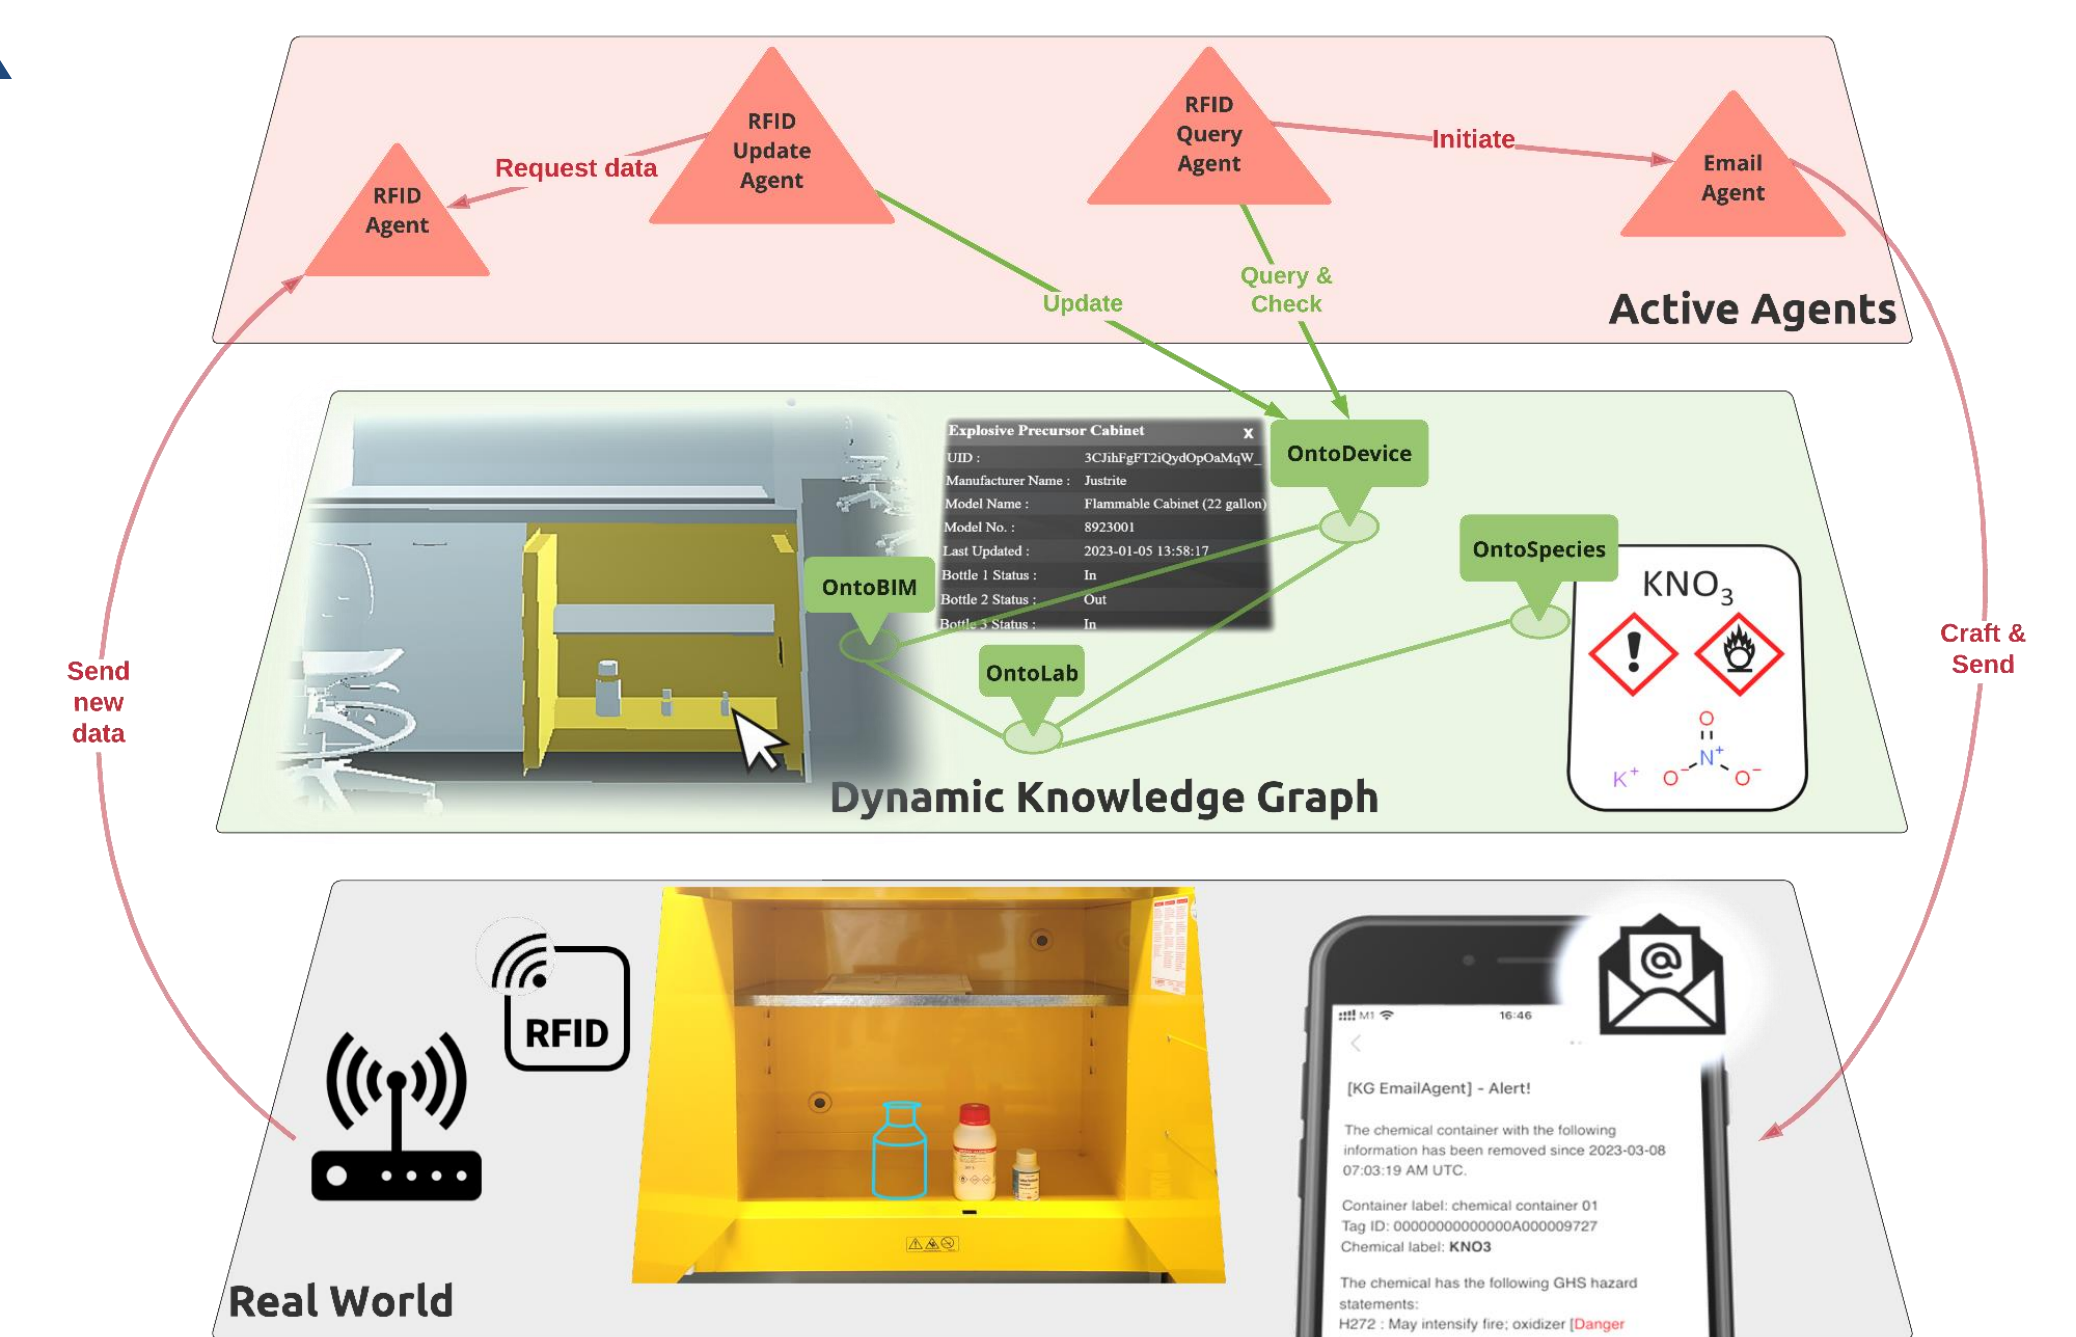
RFID Agent

Request data

RFID Update Agent

RFID Query Agent

Initiate

Email Agent

Update

Query & Check

Active Agents

Explosive Precursor Cabinet x

| | |
|---|---|
| UID : | 3CJihFgFT2iQydOpOaMqW_ |
| Manufacturer Name : | Justrite |
| Model Name : | Flammable Cabinet (22 gallon) |
| Model No. : | 8923001 |
| Last Updated : | 2023-01-05 13:58:17 |
| Bottle 1 Status : | In |
| Bottle 2 Status : | Out |
| Bottle 3 Status : | In |

OntoDevice

OntoBIM

OntoSpecies

OntoLab

$KNO_3$

O

$N^+$

$K^+$ $O^-$ $O^-$

Dynamic Knowledge Graph

Send new data

Craft & Send

RFID

M1 16:46

[KG EmailAgent] - Alert!

The chemical container with the following information has been removed since 2023-03-08 07:03:19 AM UTC.

Container label: chemical container 01
Tag ID: 0000000000000A000009727
Chemical label: KNO3

The chemical has the following GHS hazard statements:
H272 : May intensify fire; oxidizer [Danger

Real World